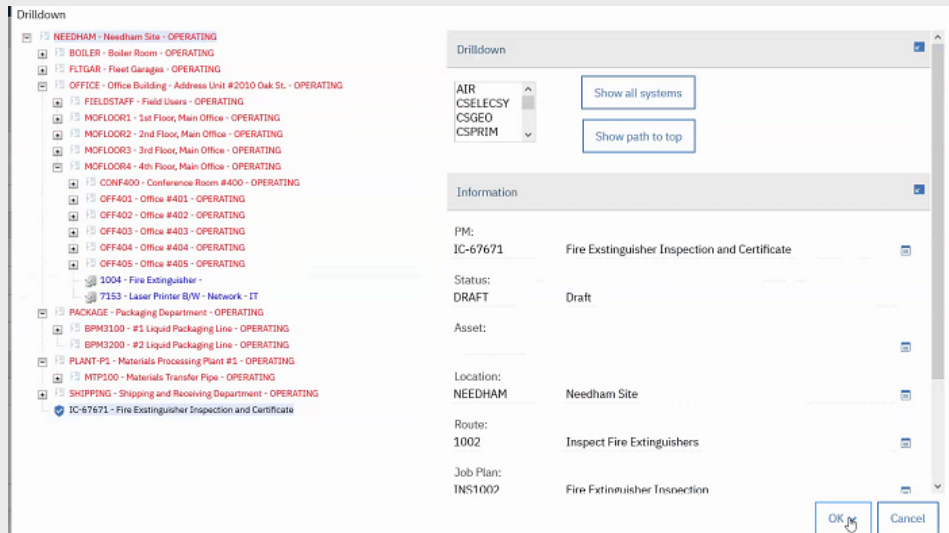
Drilldown

NEEDHAM - Needham Site - OPERATING
BOILER - Boiler Room - OPERATING
FLTGAR - Fleet Garages - OPERATING
OFFICE - Office Building - Address Unit #2010 Oak St. - OPERATING
FIELDSTAFF - Field Users - OPERATING
MOFLOOR1 - 1st Floor, Main Office - OPERATING
MOFLOOR2 - 2nd Floor, Main Office - OPERATING
MOFLOOR3 - 3rd Floor, Main Office - OPERATING
MOFLOOR4 - 4th Floor, Main Office - OPERATING
CONF400 - Conference Room #400 - OPERATING
OFF401 - Office #401 - OPERATING
OFF402 - Office #402 - OPERATING
OFF403 - Office #403 - OPERATING
OFF404 - Office #404 - OPERATING
OFF405 - Office #405 - OPERATING
1004 - Fire Extinguisher -
7153 - Laser Printer B/W - Network - IT
PACKAGE - Packaging Department - OPERATING
BPM3100 - #1 Liquid Packaging Line - OPERATING
BPM3200 - #2 Liquid Packaging Line - OPERATING
PLANT-P1 - Materials Processing Plant #1 - OPERATING
MTP100 - Materials Transfer Pipe - OPERATING
SHIPPING - Shipping and Receiving Department - OPERATING
IC-67671 - Fire Exstinguisher Inspection and Certificate

Drilldown

AIR
CSELECSY
CSGEO
CSPRIM

Show all systems

Show path to top

Information

PM:
IC-67671 Fire Exstinguisher Inspection and Certificate

Status:
DRAFT Draft

Asset:

Location:
NEEDHAM Needham Site

Route:
1002 Inspect Fire Extinguishers

Job Plan:
INS1002 Fire Extinguisher Inspection

OK

Cancel